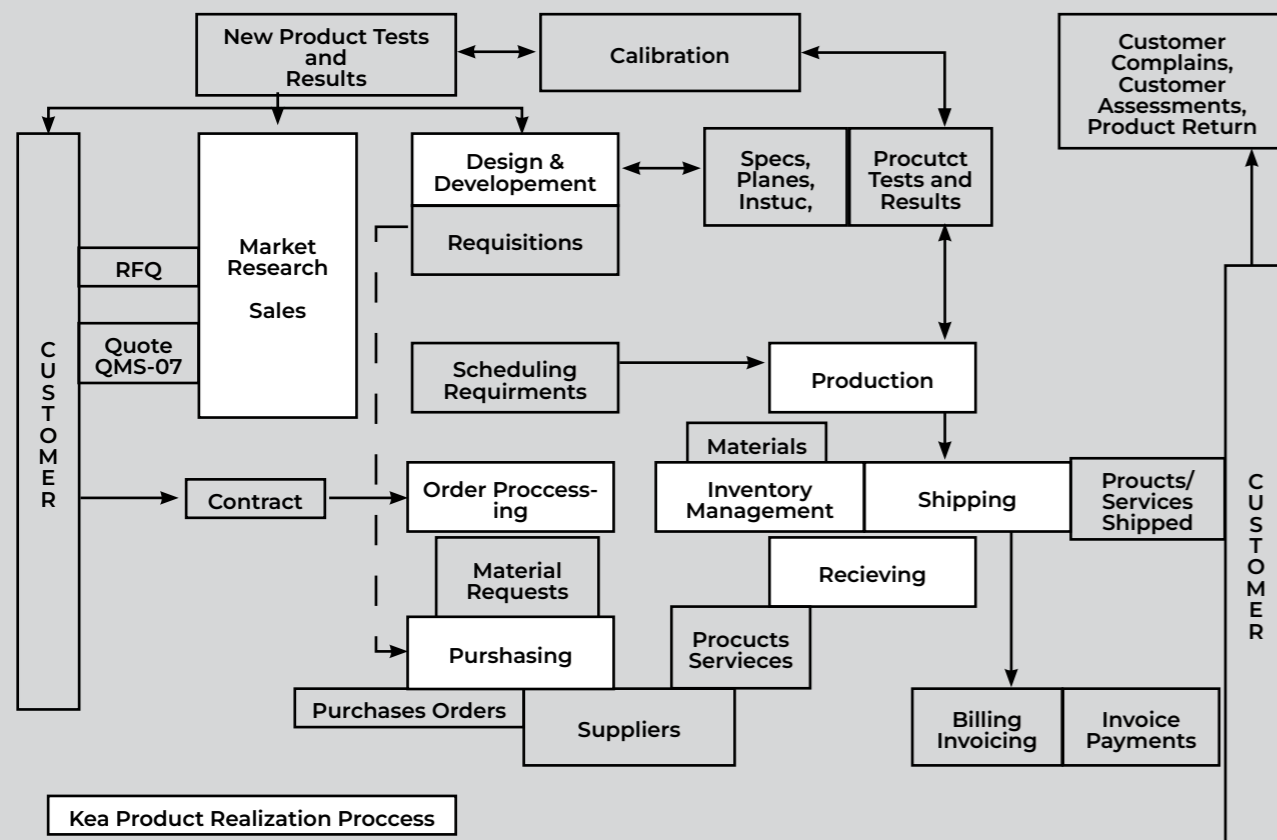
New Product Tests and Results

Calibration

Customer Complains, Customer Assessments, Product Return

CUSTOMER

Market Research

Sales

RFQ

Quote QMS-07

Design & Developement

Requisitions

Specs, Planes, Instuc,

Procutct Tests and Results

Scheduling Requirments

Production

Materials

Inventory Management

Shipping

Prouts/ Services Shipped

CUSTOMER

Contract

Order Proccessing

Material Requests

Recieving

Purshasing

Procucts Servieces

Purchases Orders

Suppliers

Billing Invoicing

Invoice Payments

Kea Product Realization Proccess